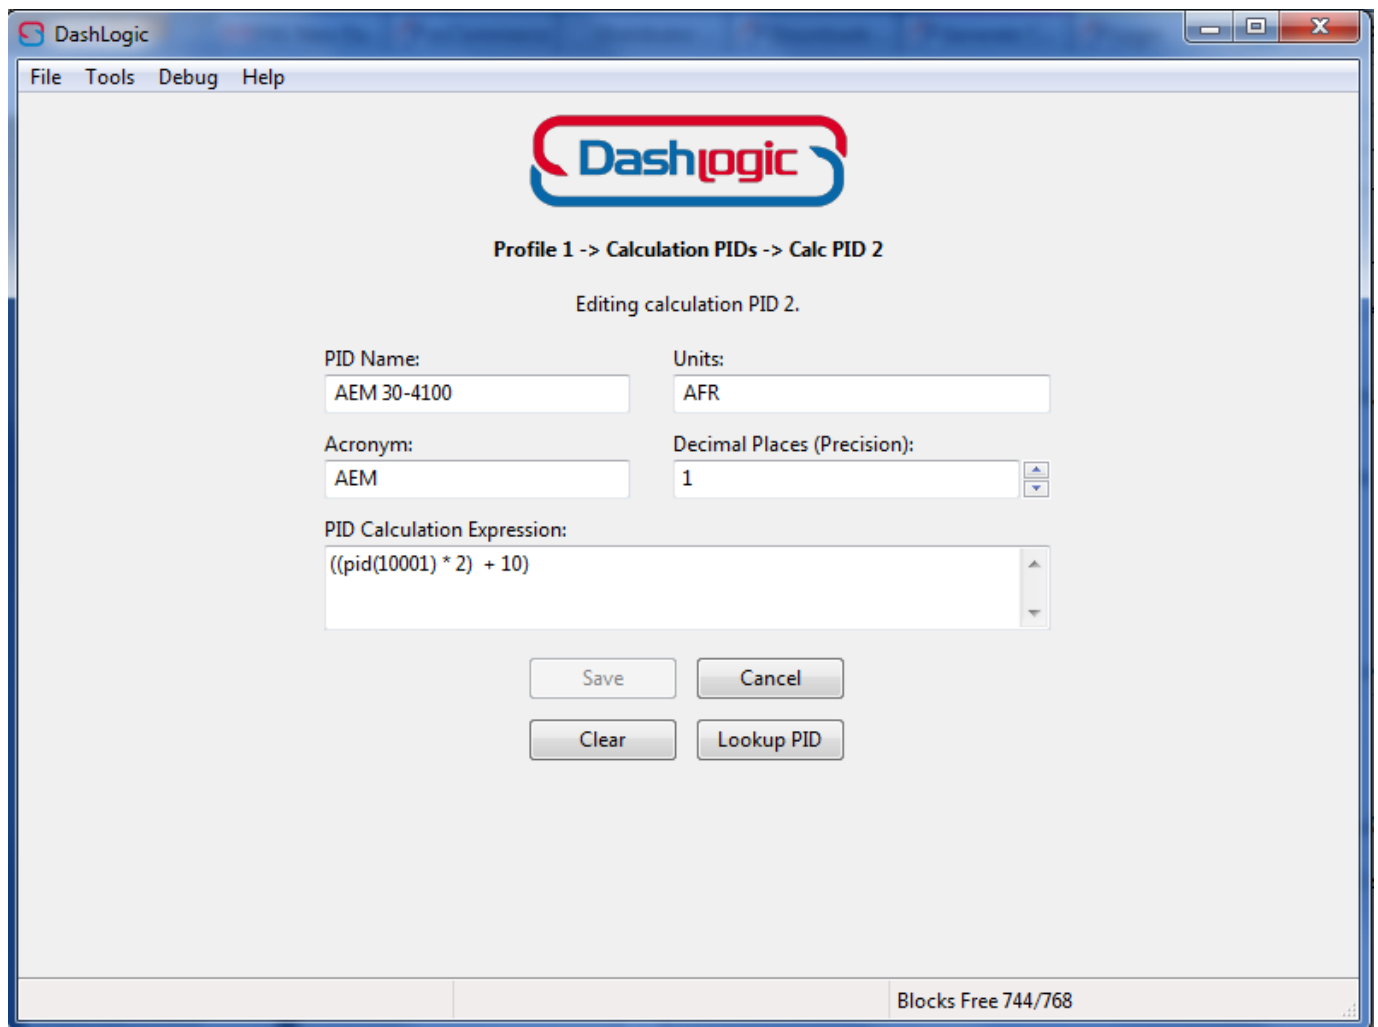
DashLogic

File Tools Debug Help

Dashlogic

Profile 1 -> Calculation PIDs -> Calc PID 2

Editing calculation PID 2.

PID Name:
AEM 30-4100

Units:
AFR

Acronym:
AEM

Decimal Places (Precision):
1

PID Calculation Expression:
((pid(10001) * 2) + 10)

Save
Cancel
Clear
Lookup PID

Blocks Free 744/768